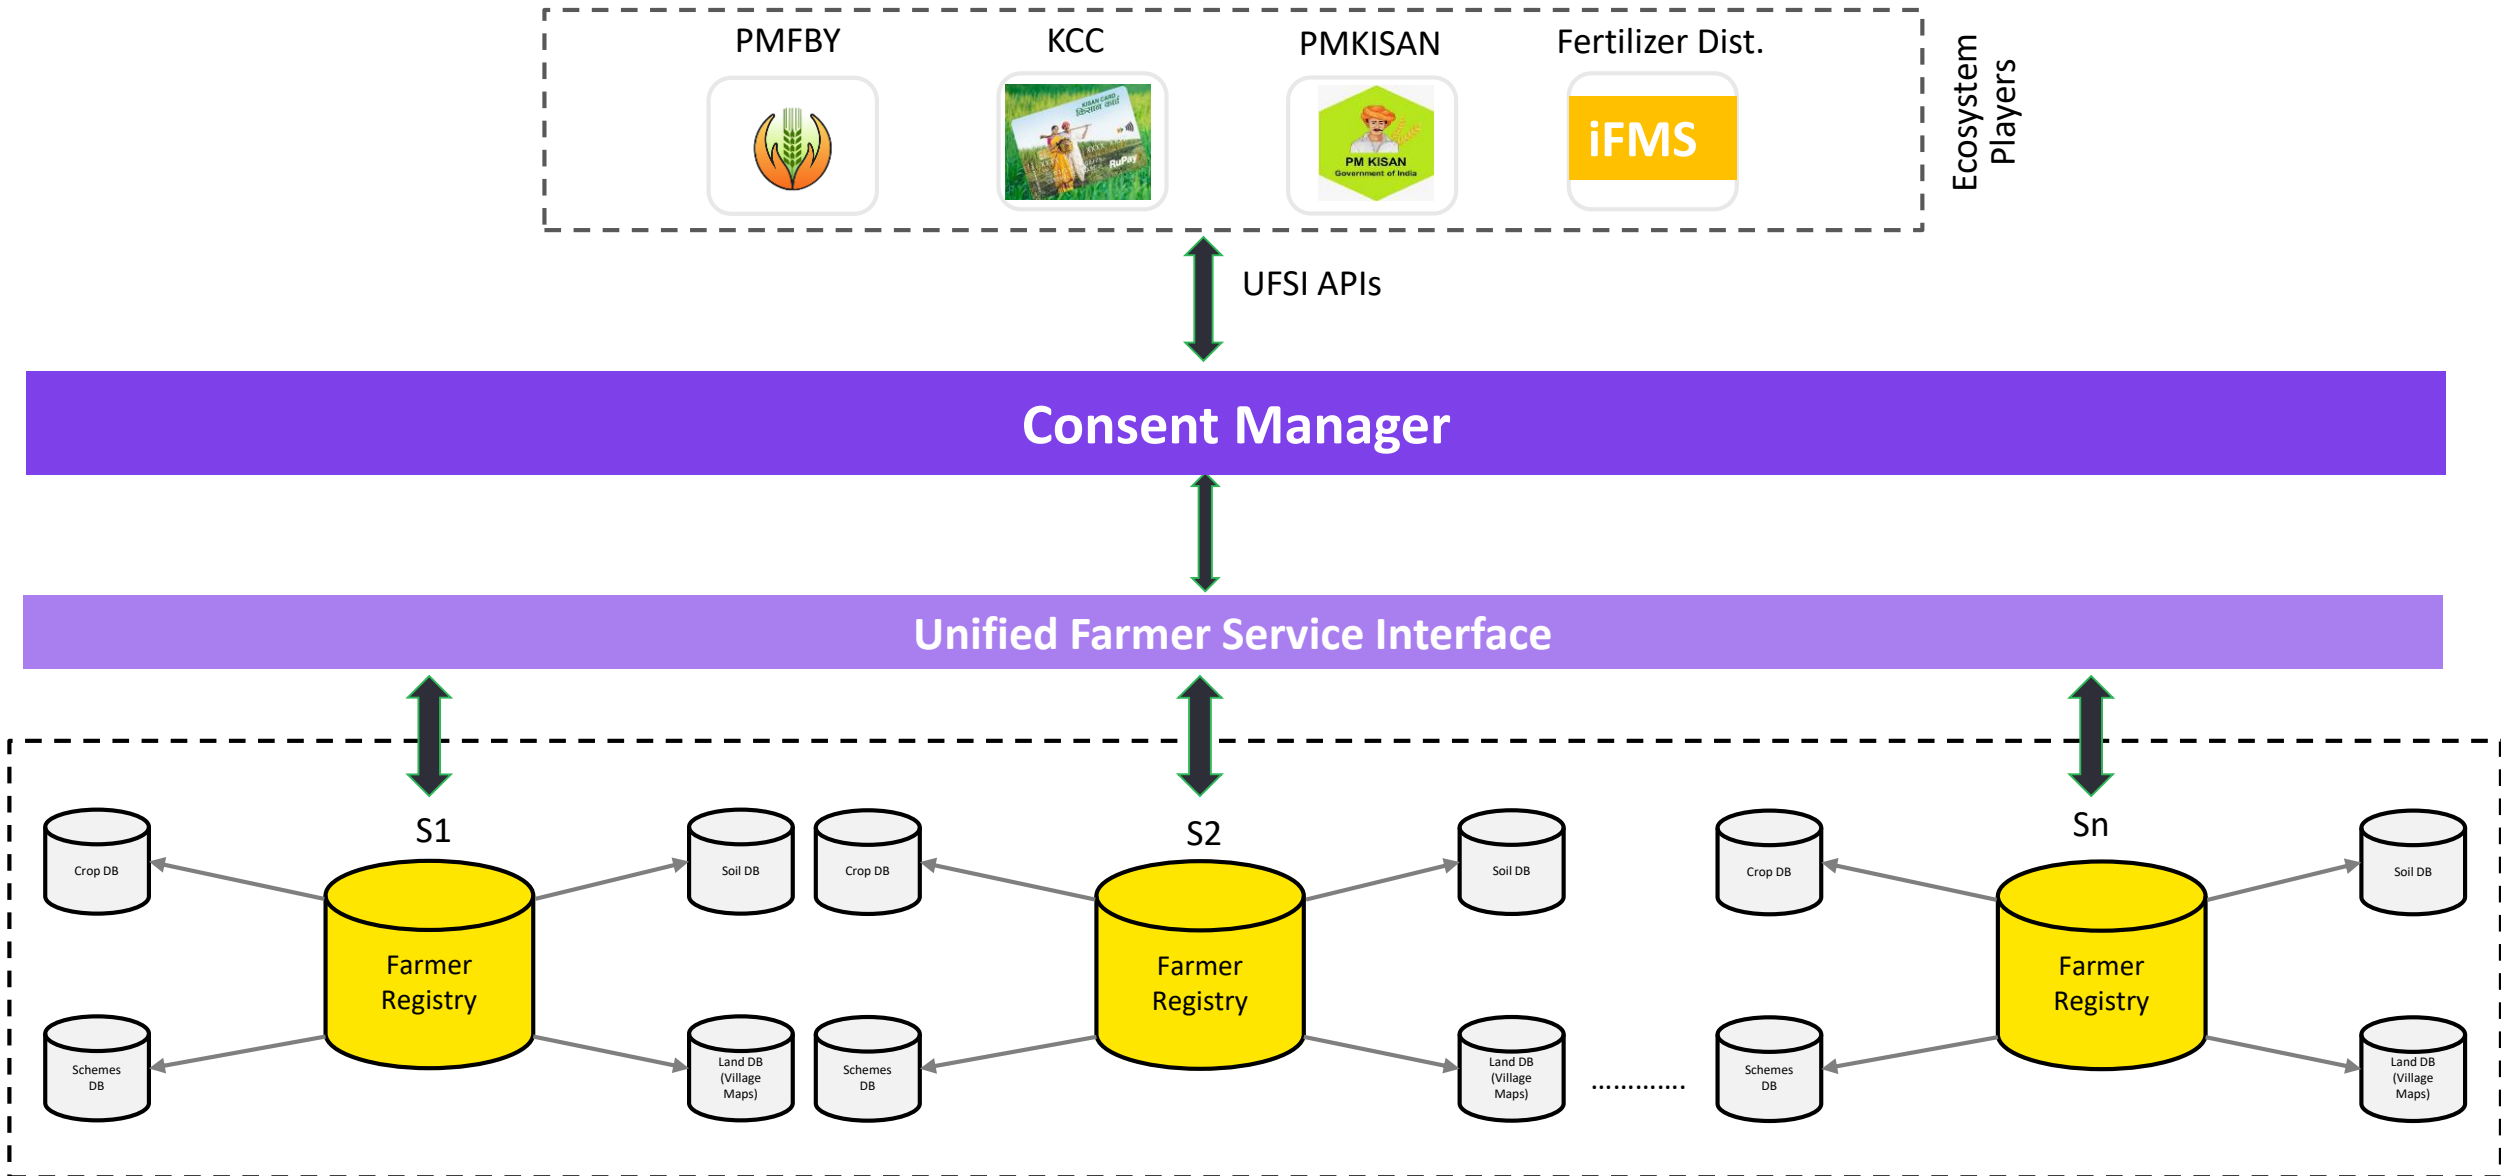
PMFBY KCC PMKISAN Fertilizer Dist.

KISAN CARD
किसान कार्ड
RuPay

PM KISAN
Government of India

iFMS

Ecosystem Players

UFSI APIs

Consent Manager

Unified Farmer Service Interface

S1

Crop DB

Farmer Registry

Soil DB

Schemes DB

Land DB (Village Maps)

Crop DB

S2

Farmer Registry

Soil DB

Schemes DB

Land DB (Village Maps)

............

Crop DB

Sn

Farmer Registry

Soil DB

Schemes DB

Land DB (Village Maps)